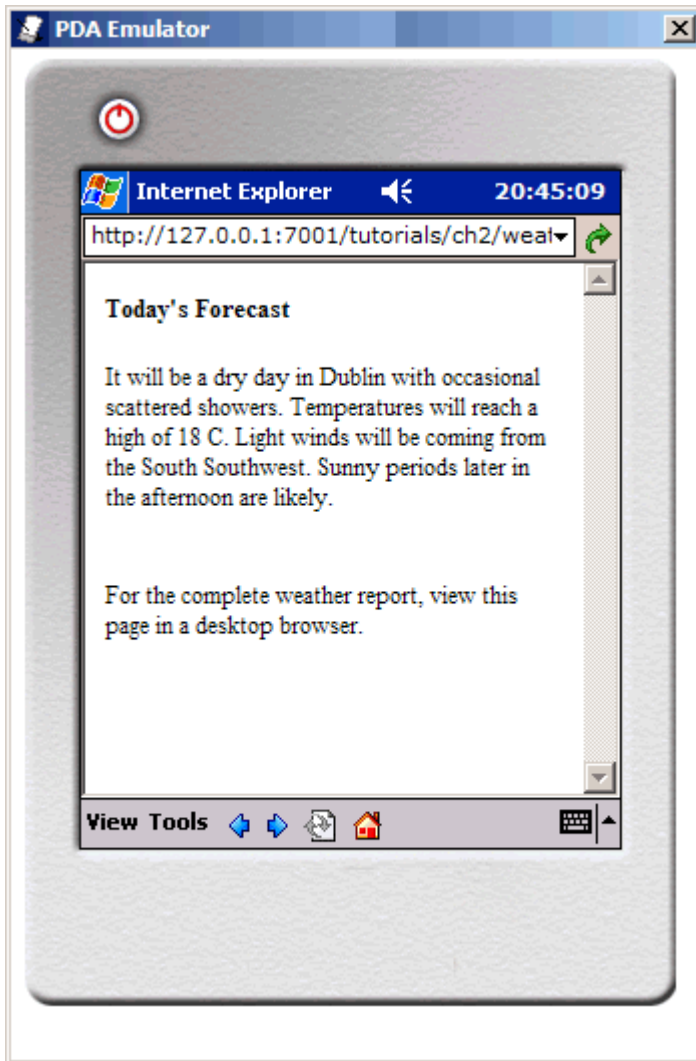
PDA Emulator

Internet Explorer 20:45:09

http://127.0.0.1:7001/tutorials/ch2/wea

Today's Forecast

It will be a dry day in Dublin with occasional scattered showers. Temperatures will reach a high of 18 C. Light winds will be coming from the South Southwest. Sunny periods later in the afternoon are likely.

For the complete weather report, view this page in a desktop browser.

View Tools